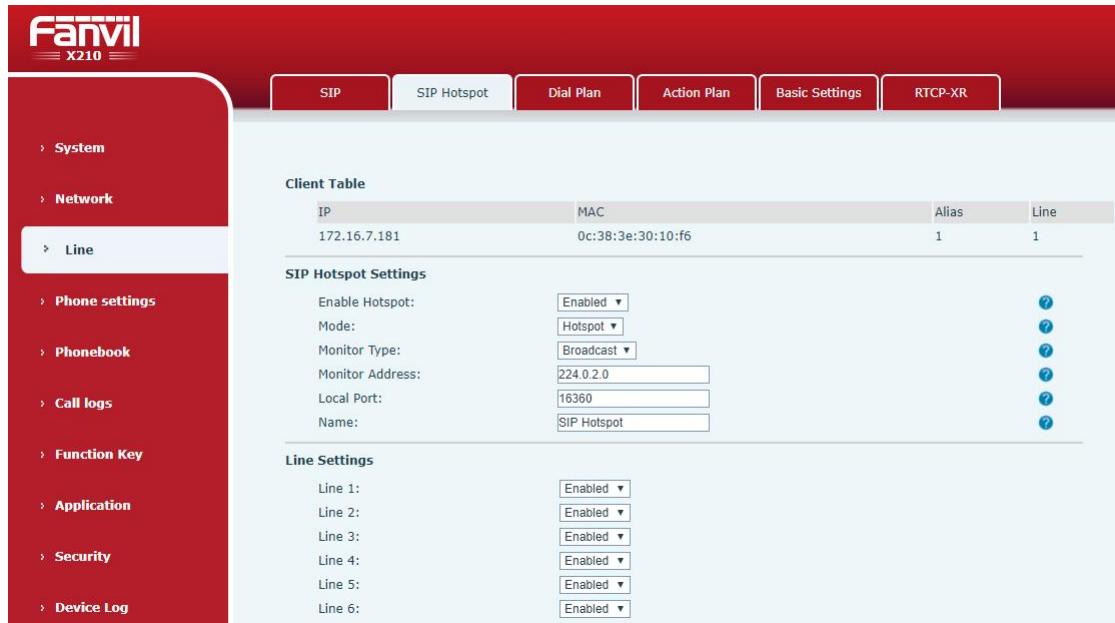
Fanvil
X210

SIP | SIP Hotspot | Dial Plan | Action Plan | Basic Settings | RTCP-XR

› System
› Network
› Line
› Phone settings
› Phonebook
› Call logs
› Function Key
› Application
› Security
› Device Log

Client Table

| IP | MAC | Alias | Line |
|---|---|---|---|
| 172.16.7.181 | 0c:38:3e:30:10:f6 | 1 | 1 |

SIP Hotspot Settings

Enable Hotspot: Enabled ▾
Mode: Hotspot ▾
Monitor Type: Broadcast ▾
Monitor Address: 224.0.2.0
Local Port: 16360
Name: SIP Hotspot

Line Settings

Line 1: Enabled ▾
Line 2: Enabled ▾
Line 3: Enabled ▾
Line 4: Enabled ▾
Line 5: Enabled ▾
Line 6: Enabled ▾